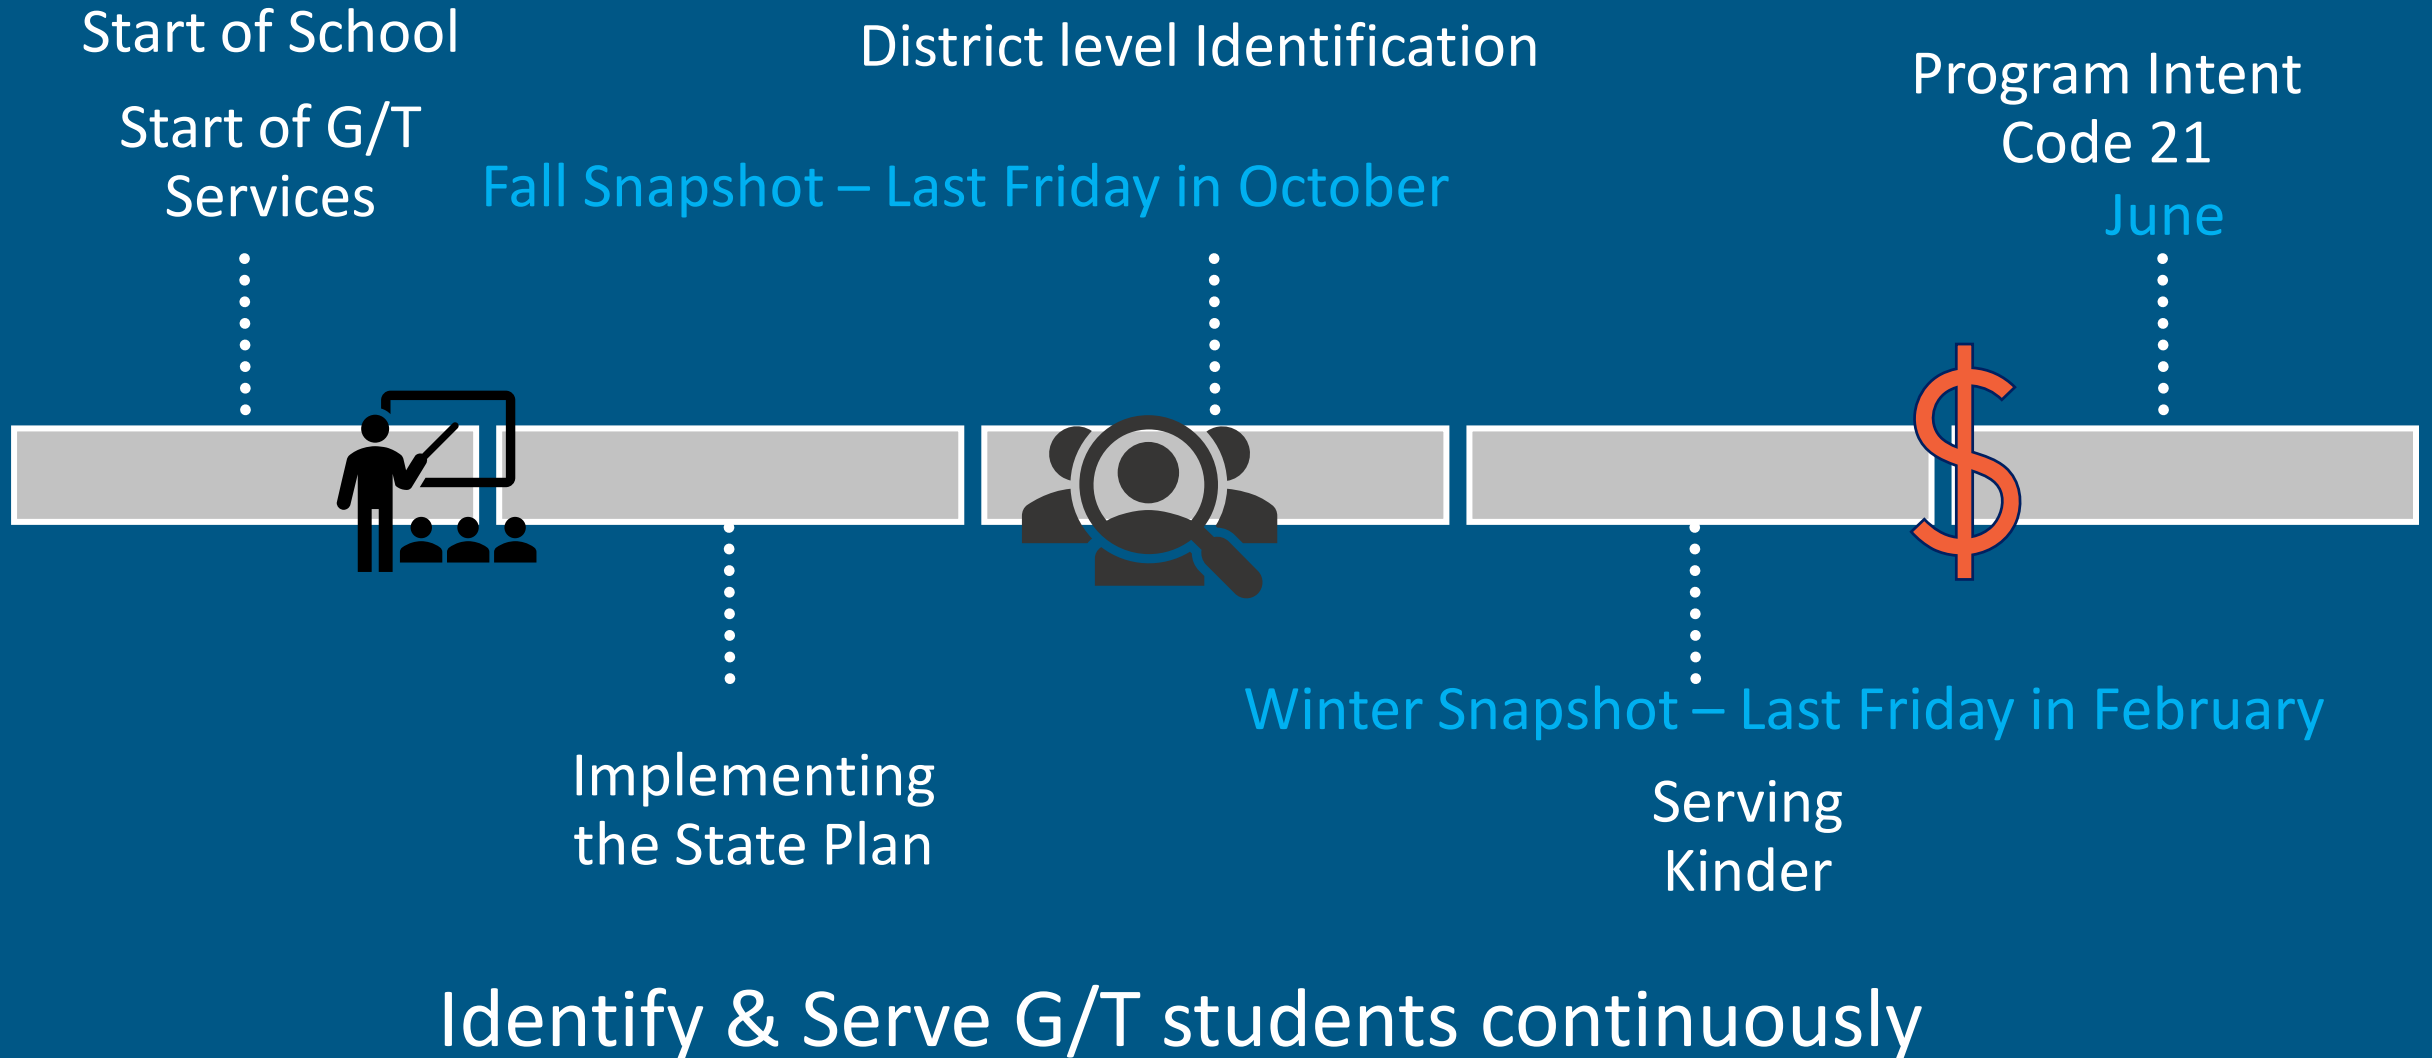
Start of School

Start of G/T Services

District level Identification

Program Intent Code 21

Fall Snapshot – Last Friday in October

June

Implementing the State Plan

Winter Snapshot – Last Friday in February

Serving Kinder

Identify & Serve G/T students continuously